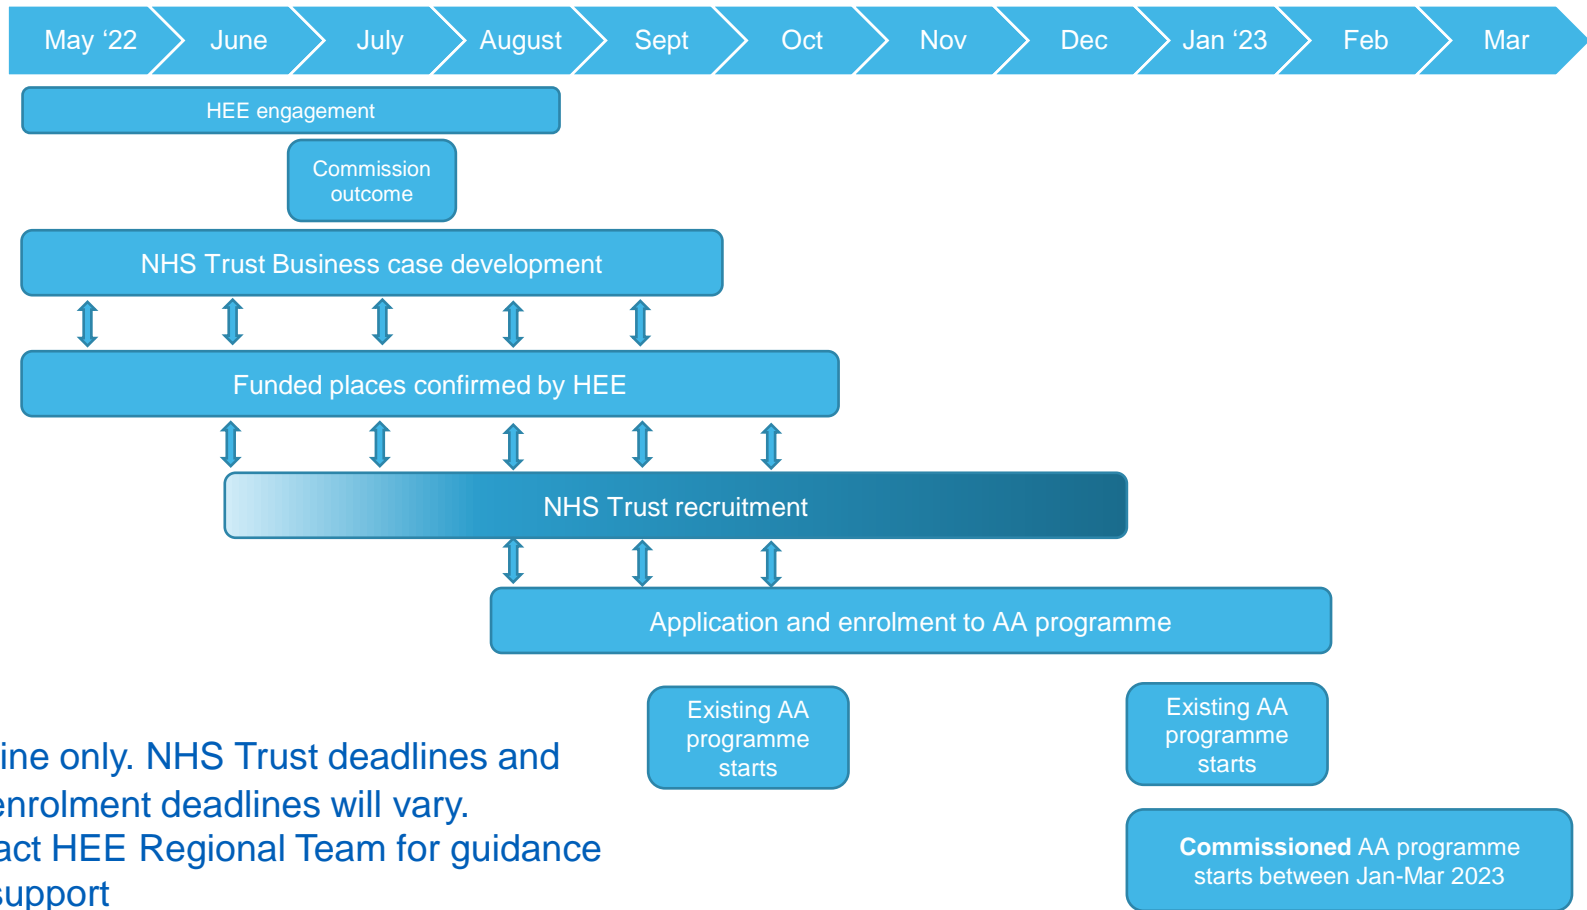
May ‘22 June July August Sept Oct Nov Dec Jan ‘23 Feb Mar

HEE engagement

Commission outcome

NHS Trust Business case development

Funded places confirmed by HEE

NHS Trust recruitment

Application and enrolment to AA programme

Existing AA programme starts

Existing AA programme starts

ine only. NHS Trust deadlines and enrolment deadlines will vary. act HEE Regional Team for guidance support

**Commissioned** AA programme starts between Jan-Mar 2023